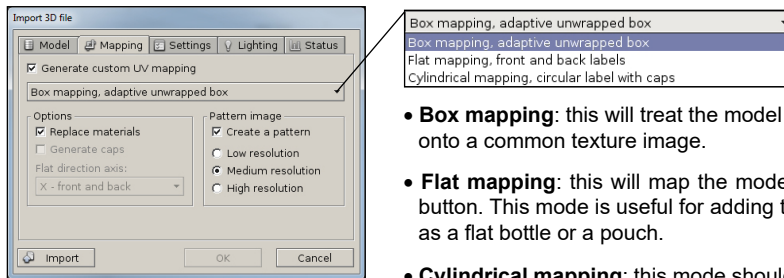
Import 3D file

Model | Mapping | Settings | Lighting | Status

☑ Generate custom UV mapping

Box mapping, adaptive unwrapped box

Options
☑ Replace materials
☐ Generate caps
Flat direction axis:
X - front and back

Pattern image
☑ Create a pattern
○ Low resolution
● Medium resolution
○ High resolution

Import | OK | Cancel

Box mapping, adaptive unwrapped box
Box mapping, adaptive unwrapped box
Flat mapping, front and back labels
Cylindrical mapping, circular label with caps

• **Box mapping**: this will treat the model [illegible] onto a common texture image.

• **Flat mapping**: this will map the mode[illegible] button. This mode is useful for adding t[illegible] as a flat bottle or a pouch.

• **Cylindrical mapping**: this mode shoul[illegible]